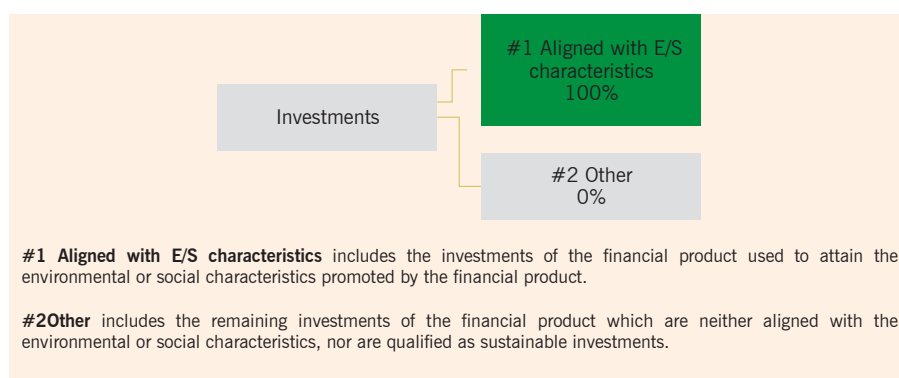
Investments

#1 Aligned with E/S characteristics 100%

#2 Other 0%

**#1 Aligned with E/S characteristics** includes the investments of the financial product used to attain the environmental or social characteristics promoted by the financial product.

**#2Other** includes the remaining investments of the financial product which are neither aligned with the environmental or social characteristics, nor are qualified as sustainable investments.